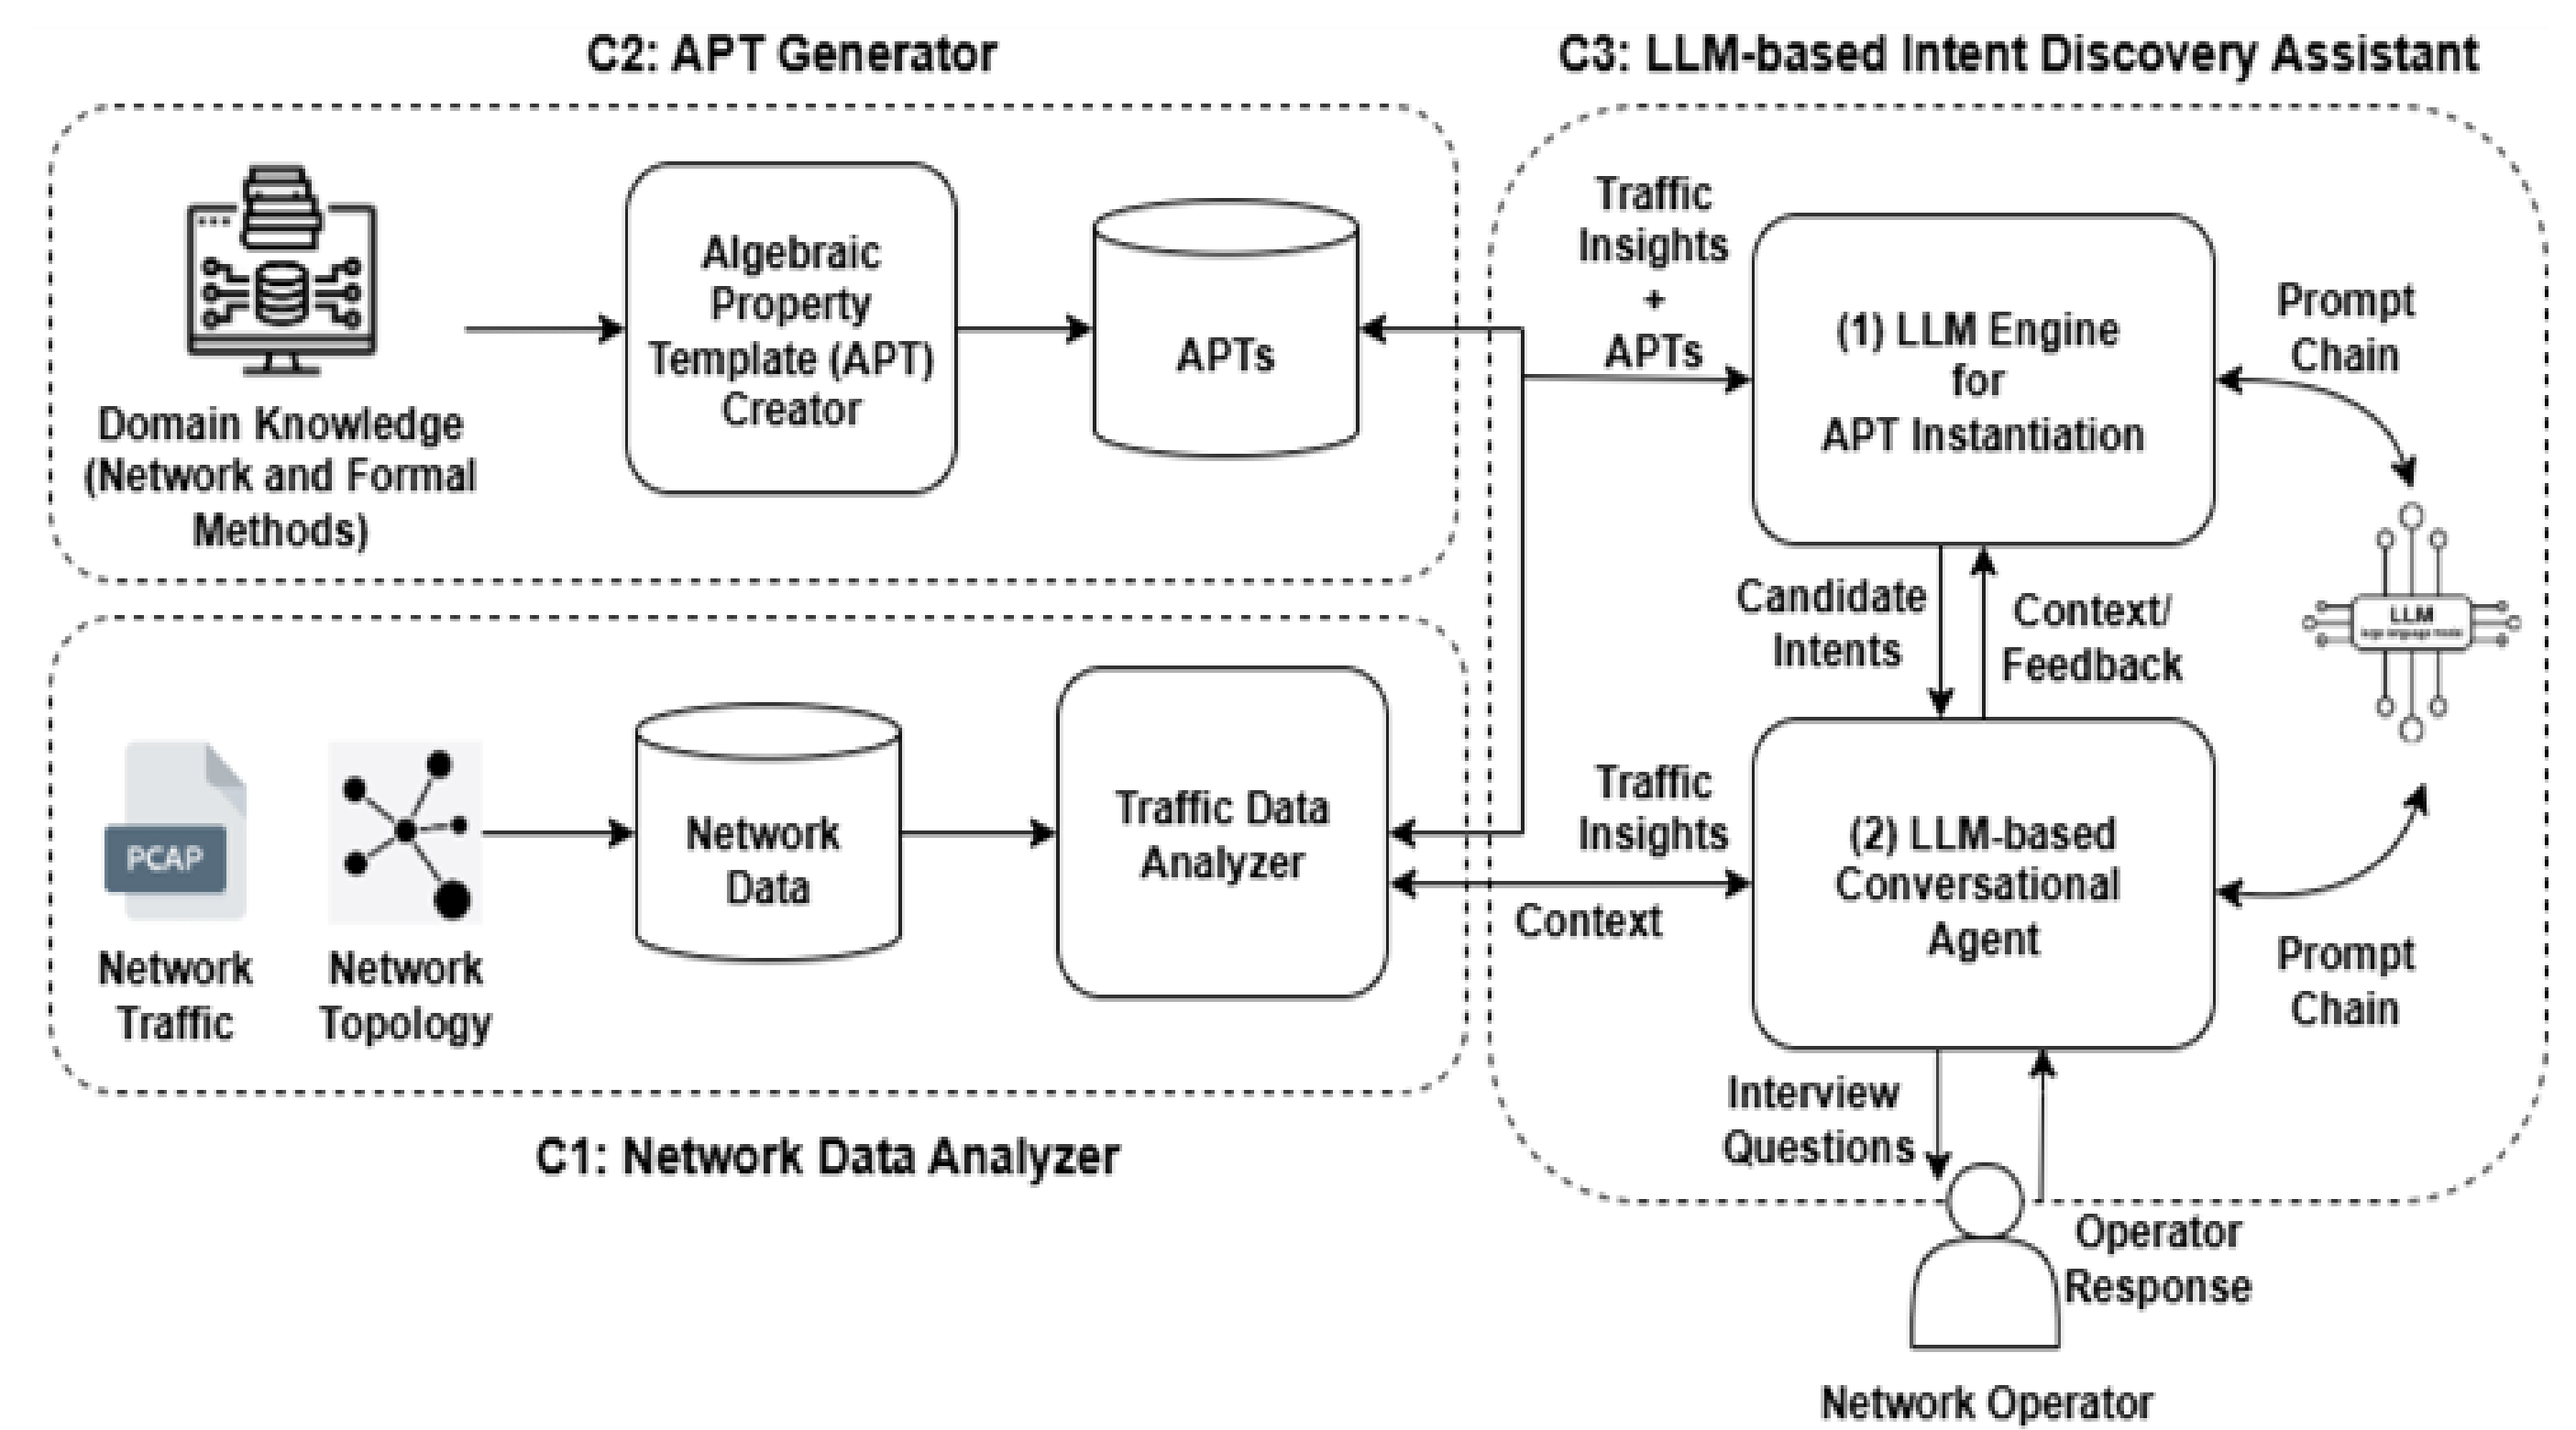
C2: APT Generator

C3: LLM-based Intent Discovery Assistant

Domain Knowledge (Network and Formal Methods)

Algebraic Property Template (APT) Creator

APTs

Traffic Insights + APTs

(1) LLM Engine for APT Instantiation

Prompt Chain

Candidate Intents

Context/ Feedback

LLM

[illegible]

PCAP

Network Traffic

Network Topology

Network Data

Traffic Data Analyzer

Traffic Insights

Context

(2) LLM-based Conversational Agent

Prompt Chain

Interview Questions

Operator Response

C1: Network Data Analyzer

Network Operator